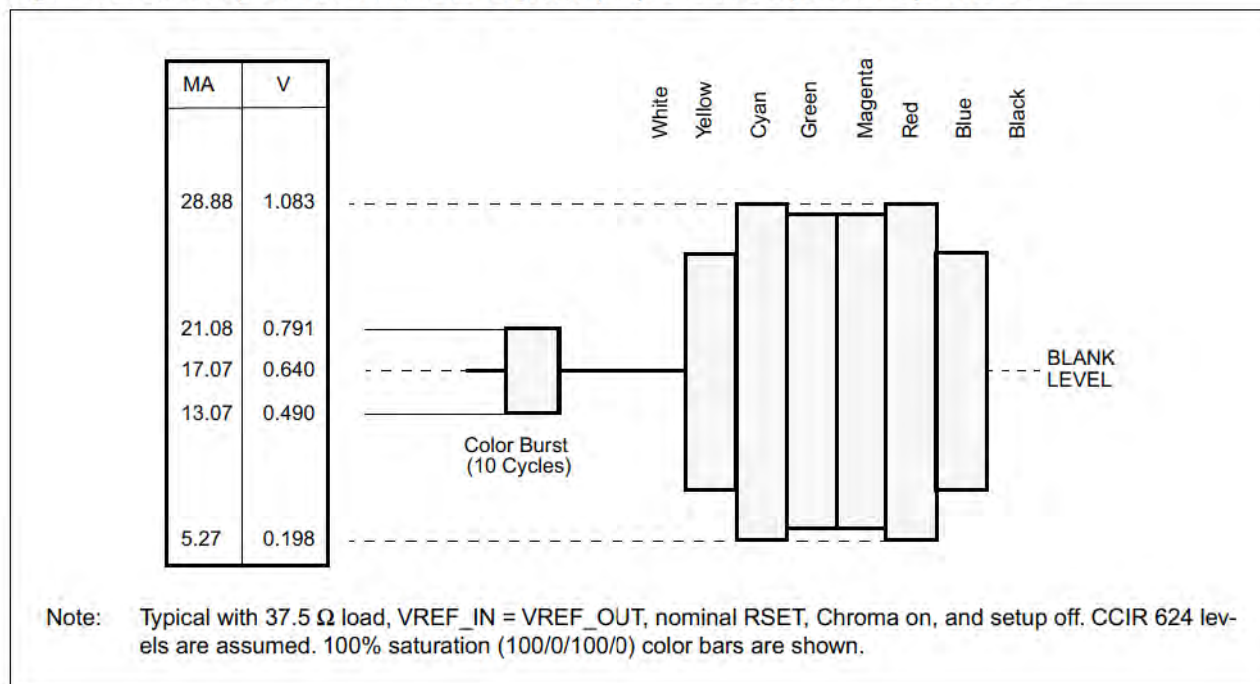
| MA | V |
|---|---|
| 28.88 | 1.083 |
| 21.08 | 0.791 |
| 17.07 | 0.640 |
| 13.07 | 0.490 |
| 5.27 | 0.198 |

White Yellow Cyan Green Magenta Red Blue Black

BLANK LEVEL

Color Burst (10 Cycles)

Note: Typical with 37.5 Ω load, VREF_IN = VREF_OUT, nominal RSET, Chroma on, and setup off. CCIR 624 levels are assumed. 100% saturation (100/0/100/0) color bars are shown.